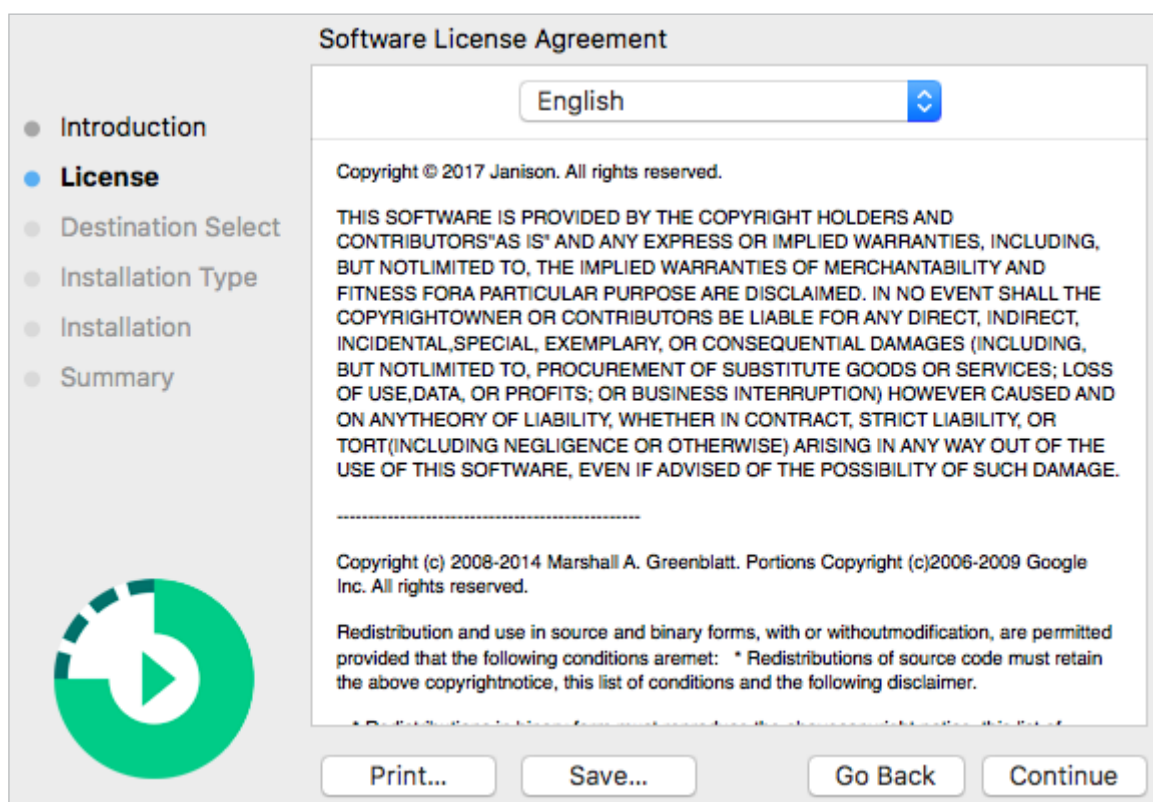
Software License Agreement

Introduction
License
Destination Select
Installation Type
Installation
Summary

English

Copyright © 2017 Janison. All rights reserved.

THIS SOFTWARE IS PROVIDED BY THE COPYRIGHT HOLDERS AND CONTRIBUTORS"AS IS" AND ANY EXPRESS OR IMPLIED WARRANTIES, INCLUDING, BUT NOTLIMITED TO, THE IMPLIED WARRANTIES OF MERCHANTABILITY AND FITNESS FORA PARTICULAR PURPOSE ARE DISCLAIMED. IN NO EVENT SHALL THE COPYRIGHTOWNER OR CONTRIBUTORS BE LIABLE FOR ANY DIRECT, INDIRECT, INCIDENTAL,SPECIAL, EXEMPLARY, OR CONSEQUENTIAL DAMAGES (INCLUDING, BUT NOTLIMITED TO, PROCUREMENT OF SUBSTITUTE GOODS OR SERVICES; LOSS OF USE,DATA, OR PROFITS; OR BUSINESS INTERRUPTION) HOWEVER CAUSED AND ON ANYTHEORY OF LIABILITY, WHETHER IN CONTRACT, STRICT LIABILITY, OR TORT(INCLUDING NEGLIGENCE OR OTHERWISE) ARISING IN ANY WAY OUT OF THE USE OF THIS SOFTWARE, EVEN IF ADVISED OF THE POSSIBILITY OF SUCH DAMAGE.

--------------------------------------------------

Copyright (c) 2008-2014 Marshall A. Greenblatt. Portions Copyright (c)2006-2009 Google Inc. All rights reserved.

Redistribution and use in source and binary forms, with or withoutmodification, are permitted provided that the following conditions aremet: * Redistributions of source code must retain the above copyrightnotice, this list of conditions and the following disclaimer.

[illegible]

Print... Save... Go Back Continue